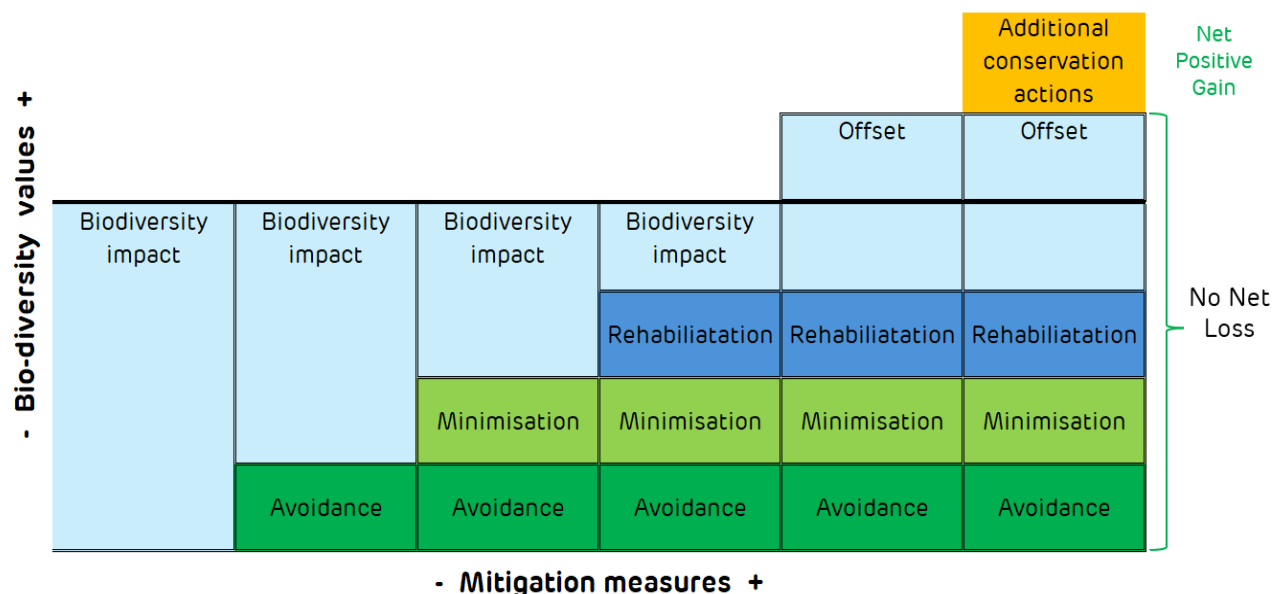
- Bio-diversity values +

Additional conservation actions

Net Positive Gain

Offset

Offset

Biodiversity impact

Biodiversity impact

Biodiversity impact

Biodiversity impact

No Net Loss

Rehabiliatation

Rehabiliatation

Rehabiliatation

Minimisation

Minimisation

Minimisation

Minimisation

Avoidance

Avoidance

Avoidance

Avoidance

Avoidance

- Mitigation measures +